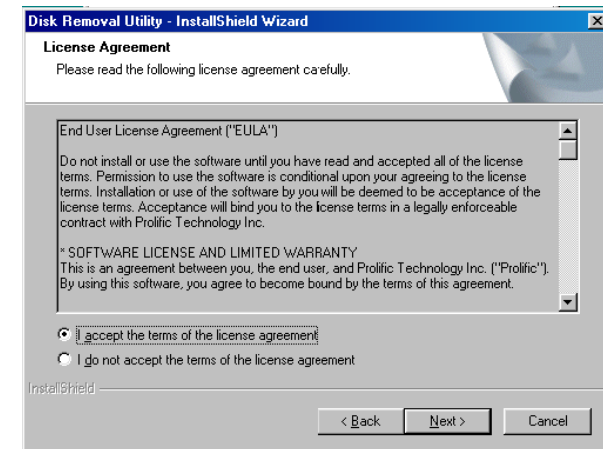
Disk Removal Utility - InstallShield Wizard

License Agreement

Please read the following license agreement carefully.

End User License Agreement ("EULA")

Do not install or use the software until you have read and accepted all of the license terms. Permission to use the software is conditional upon your agreeing to the license terms. Installation or use of the software by you will be deemed to be acceptance of the license terms. Acceptance will bind you to the license terms in a legally enforceable contract with Prolific Technology Inc.

* SOFTWARE LICENSE AND LIMITED WARRANTY
This is an agreement between you, the end user, and Prolific Technology Inc. ("Prolific"). By using this software, you agree to become bound by the terms of this agreement.

I accept the terms of the license agreement

I do not accept the terms of the license agreement

InstallShield

< Back

Next >

Cancel